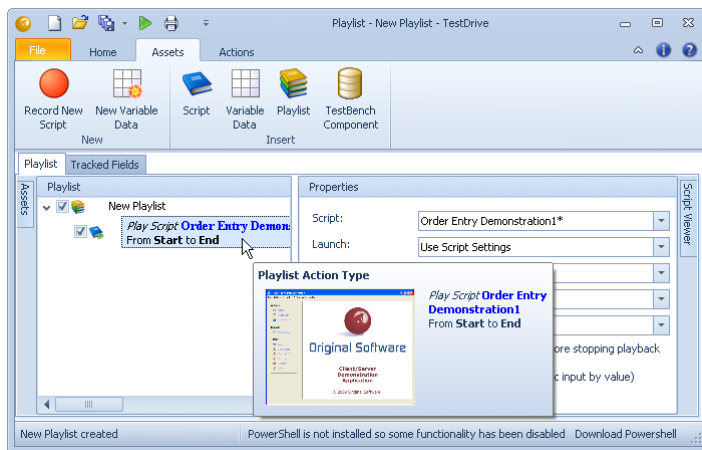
Playlist - New Playlist - TestDrive

File
Home
Assets
Actions

Record New Script
New Variable Data
New

Script
Variable Data
Playlist
TestBench Component
Insert

Playlist
Tracked Fields

Assets

Playlist

New Playlist

Play Script Order Entry Demon
From Start to End

Properties

Script:
Order Entry Demonstration1*

Launch:
Use Script Settings

Script Viewer

Playlist Action Type

Original Software
Client/Server Demonstration Application

Play Script Order Entry Demonstration1
From Start to End

ore stopping playback

c input by value)

New Playlist created
PowerShell is not installed so some functionality has been disabled
Download Powershell